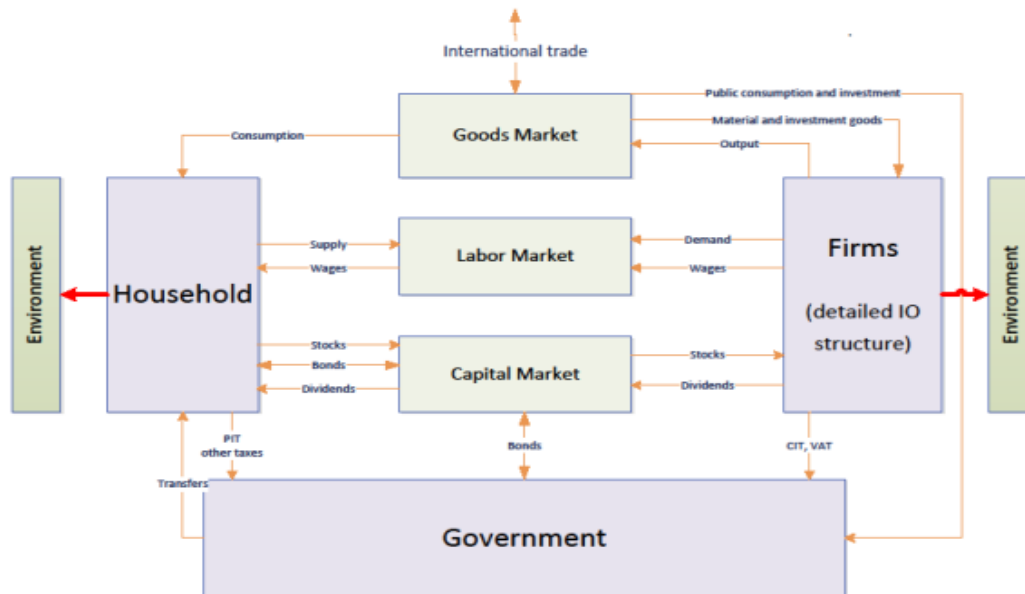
International trade

Goods Market

Public consumption and investment

Material and investment goods

Output

Consumption

Environment

Household

Supply

Wages

Labor Market

Demand

Wages

Firms

(detailed IO structure)

Environment

Stocks

Bonds

Dividends

Capital Market

Stocks

Dividends

PIT
other taxes

Bonds

CIT, VAT

Transfers

Government